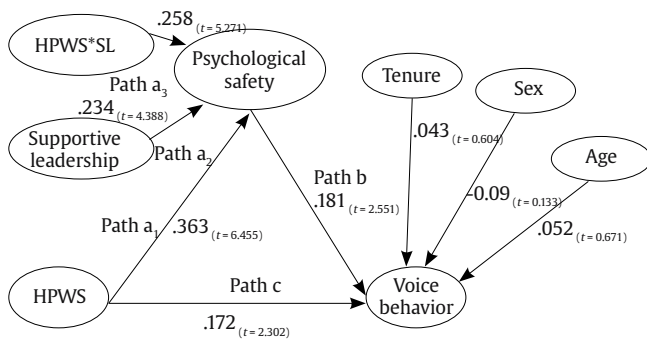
HPWS*SL

.258 $_{(t = 5.271)}$

Psychological safety

Path $a_3$

.234 $_{(t = 4.388)}$

Supportive leadership

Path $a_2$

Tenure

Sex

Age

.043 $_{(t = 0.604)}$

-0.09 $_{(t = 0.133)}$

.052 $_{(t = 0.671)}$

Path b

.181 $_{(t = 2.551)}$

Path $a_1$

.363 $_{(t = 6.455)}$

HPWS

Path c

.172 $_{(t = 2.302)}$

Voice behavior